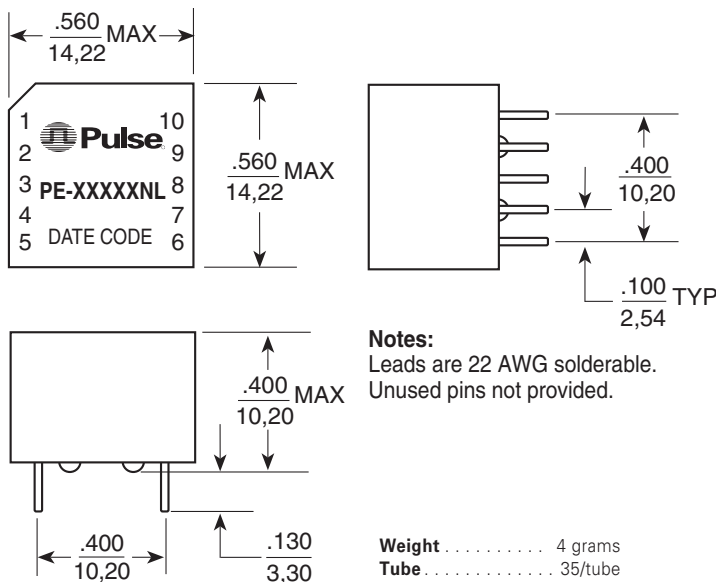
$\frac{.560}{14,22}$ MAX

1 Pulse 10
2 9
3 PE-XXXXXNL 8
4 7
5 DATE CODE 6

$\frac{.560}{14,22}$ MAX

$\frac{.400}{10,20}$

$\frac{.100}{2,54}$ TYP

$\frac{.400}{10,20}$ MAX

Notes:
Leads are 22 AWG solderable.
Unused pins not provided.

$\frac{.400}{10,20}$

$\frac{.130}{3,30}$

Weight . . . . . . . . . . 4 grams
Tube . . . . . . . . . . . . 35/tube